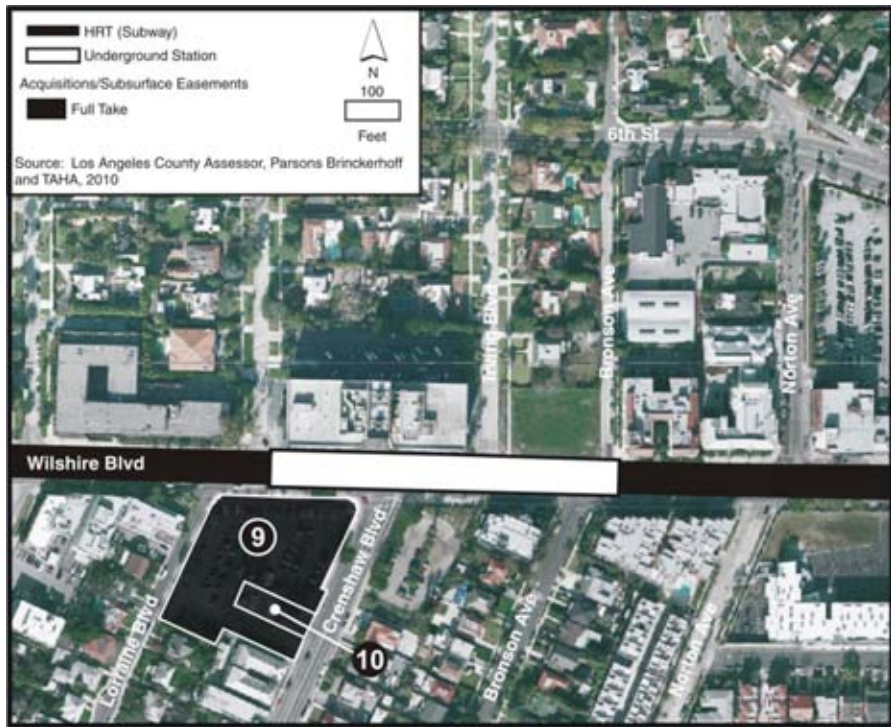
HRT (Subway)
Underground Station
Acquisitions/Subsurface Easements
Full Take

N
100
Feet

Source: Los Angeles County Assessor, Parsons Brinckerhoff and TAHA, 2010

6th St
Irving Blvd
Bronson Ave
Norton Ave
Wilshire Blvd
9
Lorraine Blvd
Crenshaw Blvd
10
Bronson Ave
Norton Ave